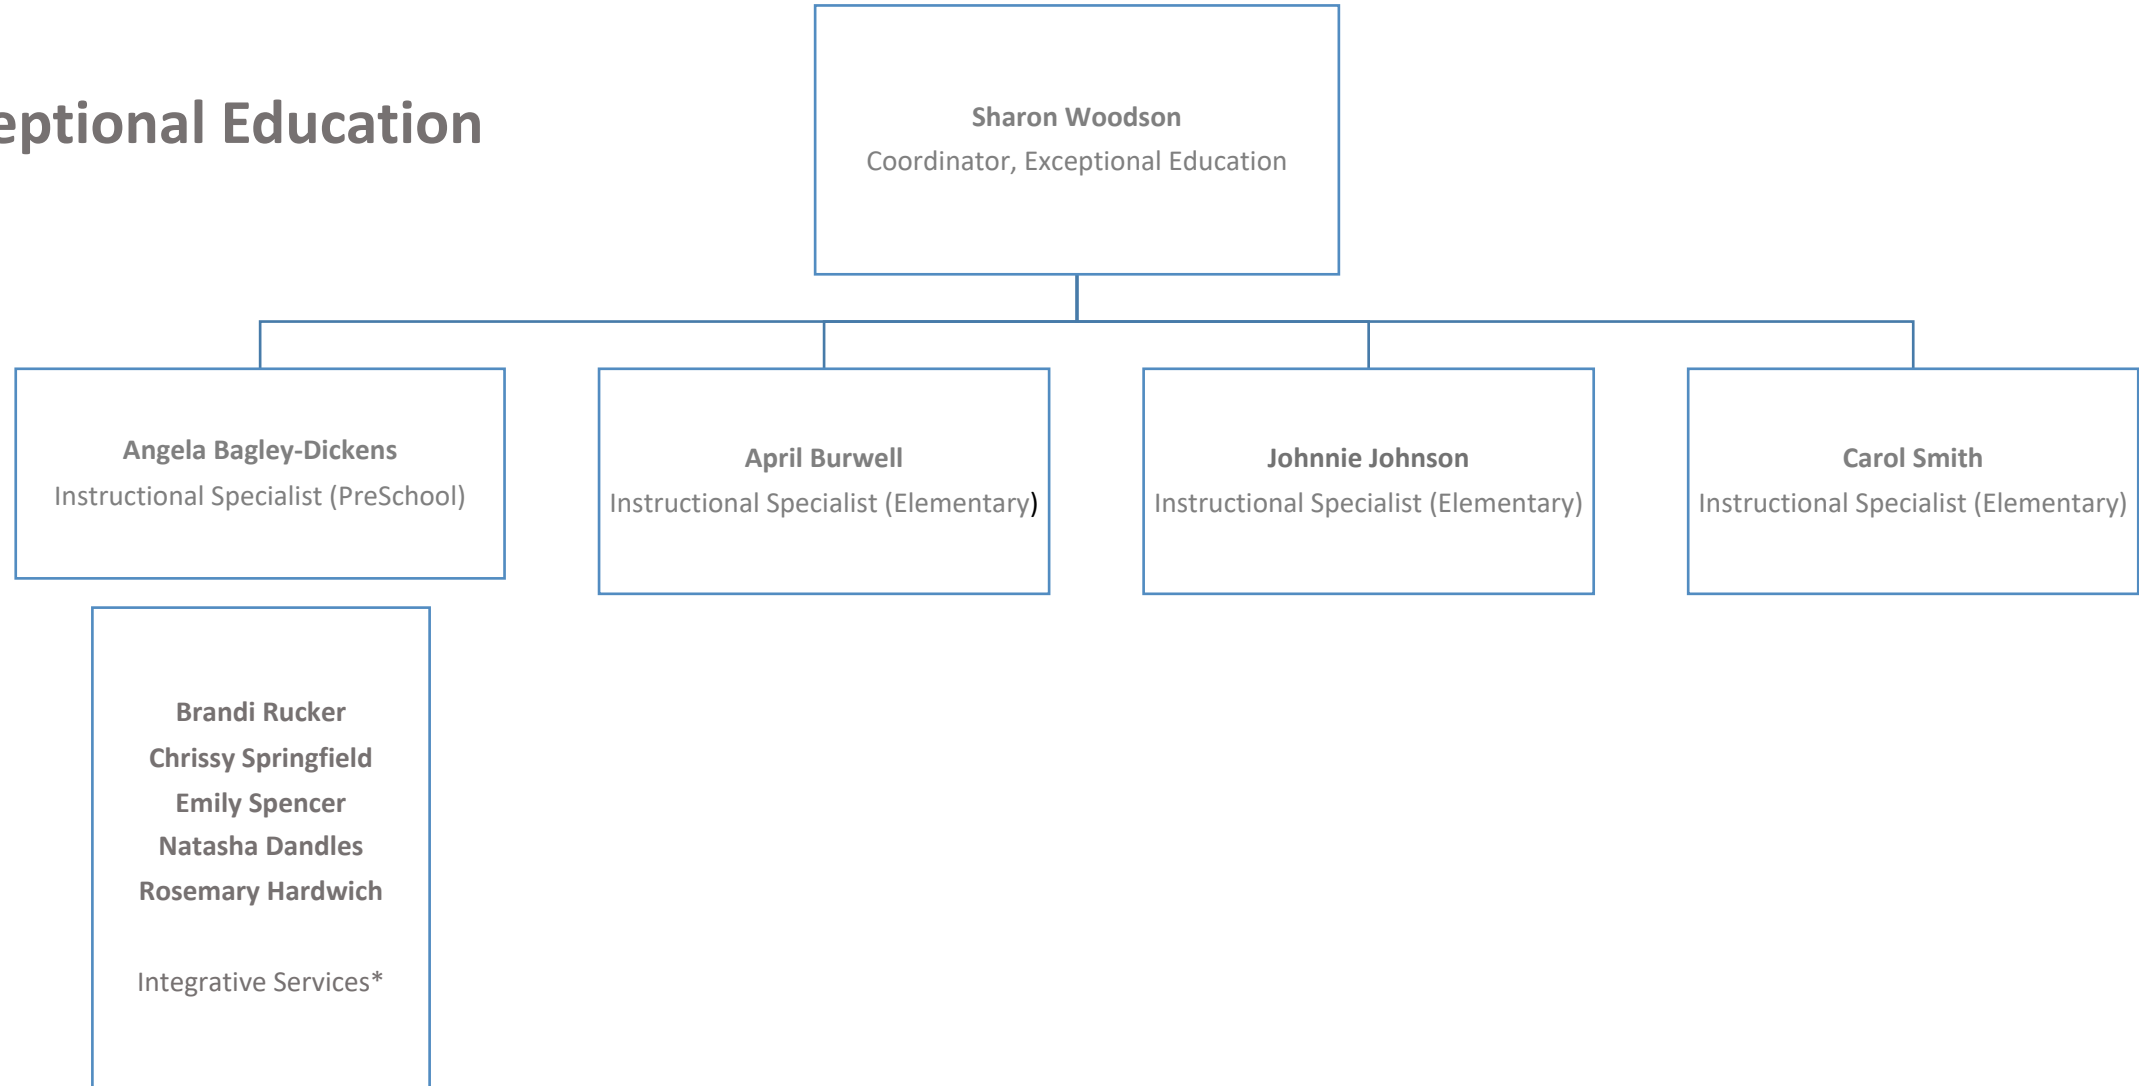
eptional Education

Sharon Woodson
Coordinator, Exceptional Education

Angela Bagley-Dickens
Instructional Specialist (PreSchool)

April Burwell
Instructional Specialist (Elementary)

Johnnie Johnson
Instructional Specialist (Elementary)

Carol Smith
Instructional Specialist (Elementary)

Brandi Rucker
Chrissy Springfield
Emily Spencer
Natasha Dandles
Rosemary Hardwich

Integrative Services*